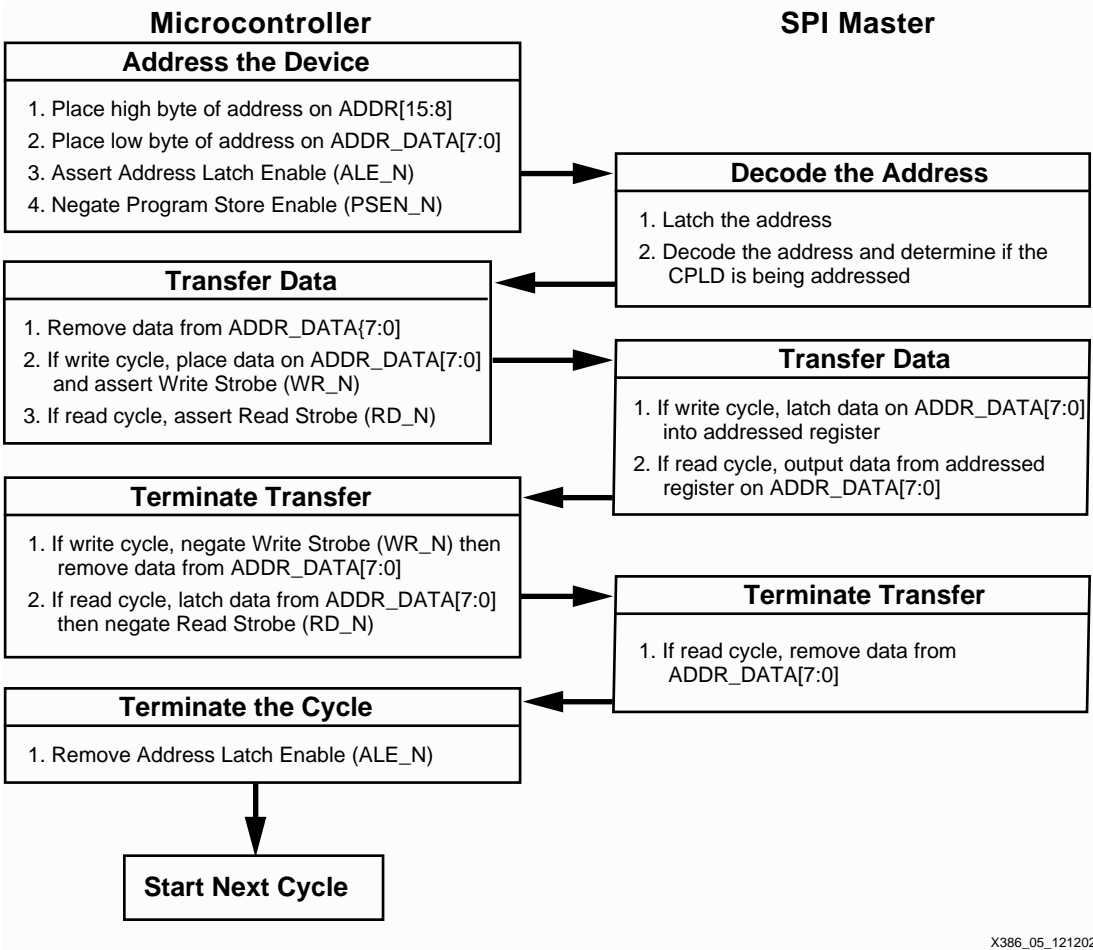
Microcontroller

SPI Master

Address the Device

1. Place high byte of address on ADDR[15:8]
2. Place low byte of address on ADDR_DATA[7:0]
3. Assert Address Latch Enable (ALE_N)
4. Negate Program Store Enable (PSEN_N)

Decode the Address

1. Latch the address
2. Decode the address and determine if the CPLD is being addressed

Transfer Data

1. Remove data from ADDR_DATA{7:0]
2. If write cycle, place data on ADDR_DATA[7:0] and assert Write Strobe (WR_N)
3. If read cycle, assert Read Strobe (RD_N)

Transfer Data

1. If write cycle, latch data on ADDR_DATA[7:0] into addressed register
2. If read cycle, output data from addressed register on ADDR_DATA[7:0]

Terminate Transfer

1. If write cycle, negate Write Strobe (WR_N) then remove data from ADDR_DATA[7:0]
2. If read cycle, latch data from ADDR_DATA[7:0] then negate Read Strobe (RD_N)

Terminate Transfer

1. If read cycle, remove data from ADDR_DATA[7:0]

Terminate the Cycle

1. Remove Address Latch Enable (ALE_N)

Start Next Cycle

X386_05_12120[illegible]